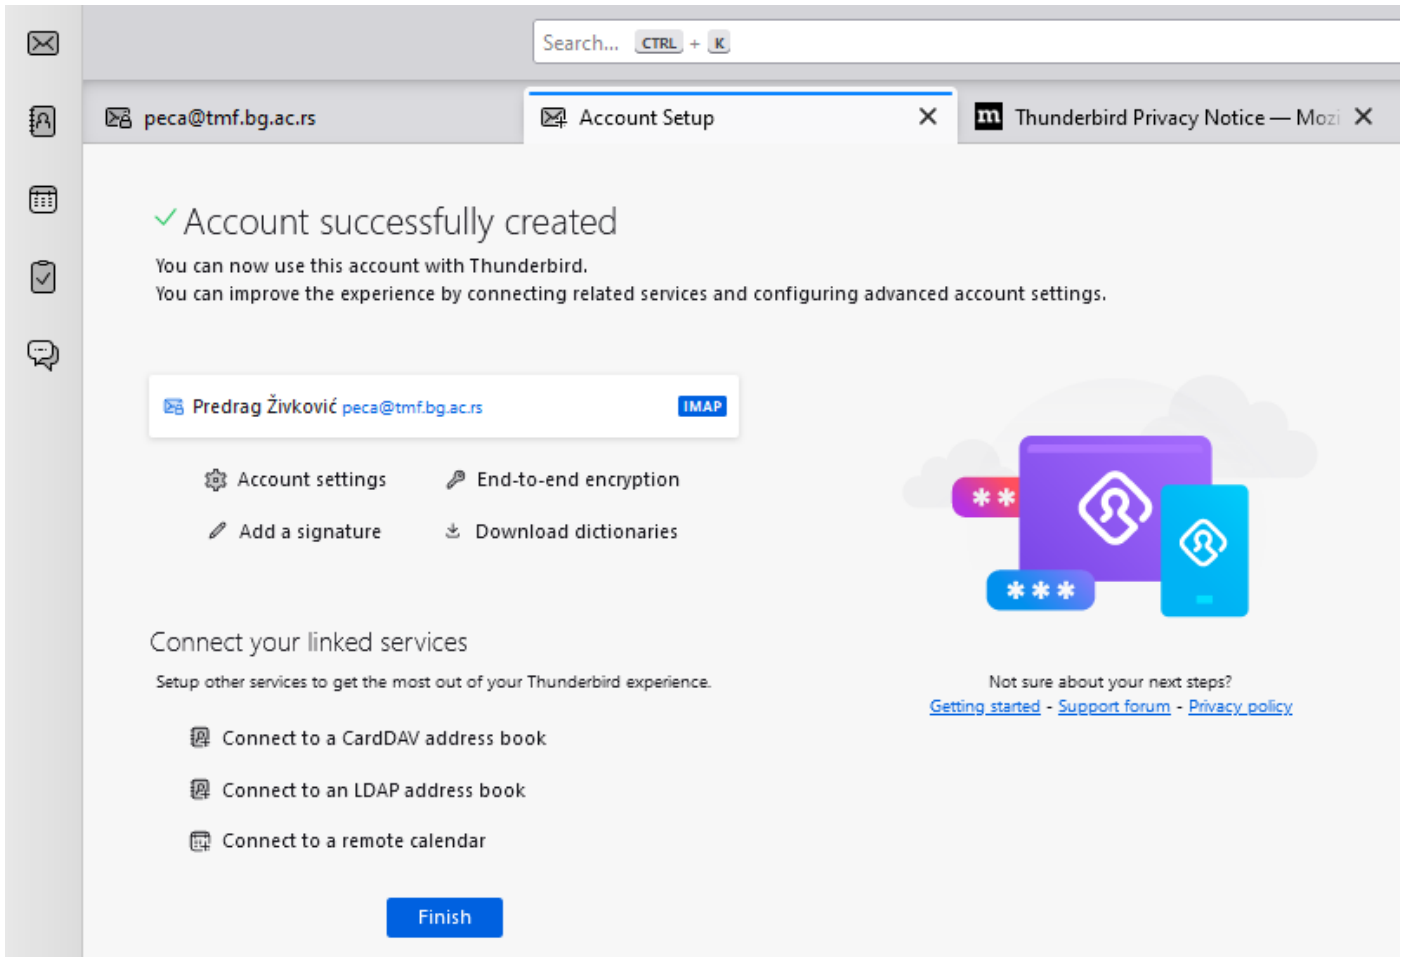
Search... CTRL + K

peca@tmf.bg.ac.rs

Account Setup

Thunderbird Privacy Notice — Mozi

Account successfully created

You can now use this account with Thunderbird.
You can improve the experience by connecting related services and configuring advanced account settings.

Predrag Živković peca@tmf.bg.ac.rs IMAP

Account settings

End-to-end encryption

Add a signature

Download dictionaries

Connect your linked services

Setup other services to get the most out of your Thunderbird experience.

Connect to a CardDAV address book

Connect to an LDAP address book

Connect to a remote calendar

Finish

Not sure about your next steps?
Getting started - Support forum - Privacy policy